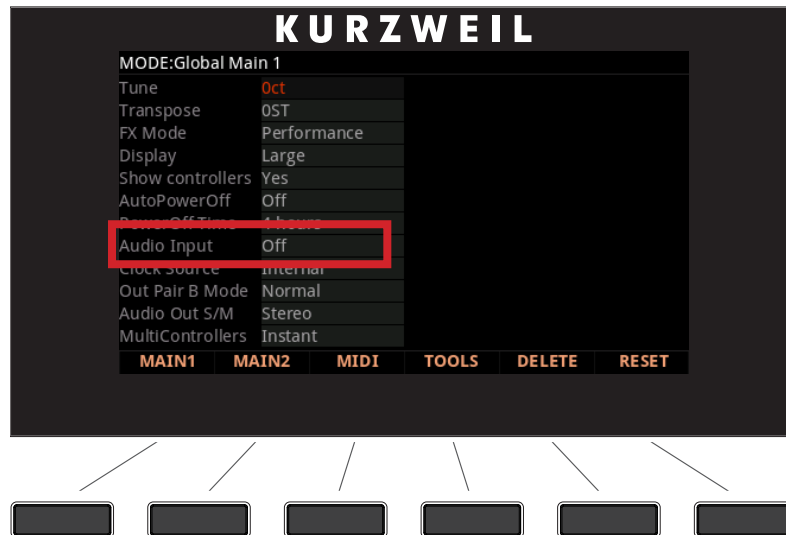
KURZWEIL

MODE:Global Main 1

| | |
|---|---|
| Tune | 0ct |
| Transpose | 0ST |
| FX Mode | Performance |
| Display | Large |
| Show controllers | Yes |
| AutoPowerOff | Off |
| PowerOff Time | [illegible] |
| Audio Input | Off |
| Clock Source | Internal |
| Out Pair B Mode | Normal |
| Audio Out S/M | Stereo |
| MultiControllers | Instant |

MAIN1 MAIN2 MIDI TOOLS DELETE RESET